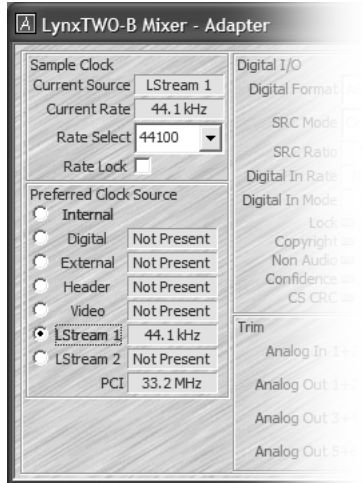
LynxTWO-B Mixer - Adapter

Sample Clock
Current Source LStream 1
Current Rate 44.1 kHz
Rate Select 44100
Rate Lock

Preferred Clock Source
Internal
Digital Not Present
External Not Present
Header Not Present
Video Not Present
LStream 1 44.1 kHz
LStream 2 Not Present
PCI 33.2 MHz

Digital I/O
Digital Format
SRC Mode
SRC Ratio
Digital In Rate
Digital In Mode
Lock
Copyright
Non Audio
Confidence
CS CRC

Trim
Analog In 1+2
Analog Out 1+2
Analog Out 3+4
Analog Out 5+6